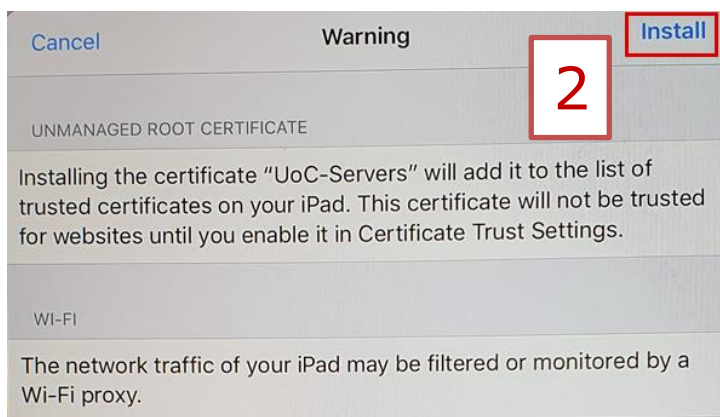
Cancel
Warning
Install

2

UNMANAGED ROOT CERTIFICATE

Installing the certificate “UoC-Servers” will add it to the list of trusted certificates on your iPad. This certificate will not be trusted for websites until you enable it in Certificate Trust Settings.

WI-FI

The network traffic of your iPad may be filtered or monitored by a Wi-Fi proxy.